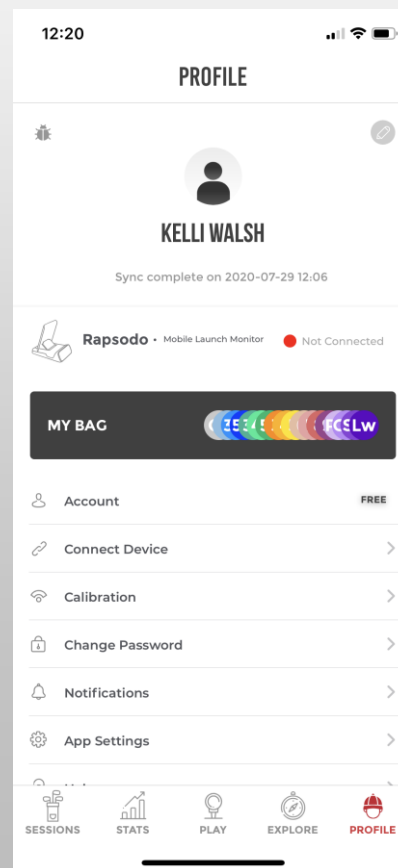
12:20

PROFILE

KELLI WALSH

Sync complete on 2020-07-29 12:06

Rapsodo • Mobile Launch Monitor

Not Connected

MY BAG

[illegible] Lw

Account FREE

Connect Device

Calibration

Change Password

Notifications

App Settings

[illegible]

SESSIONS STATS PLAY EXPLORE PROFILE